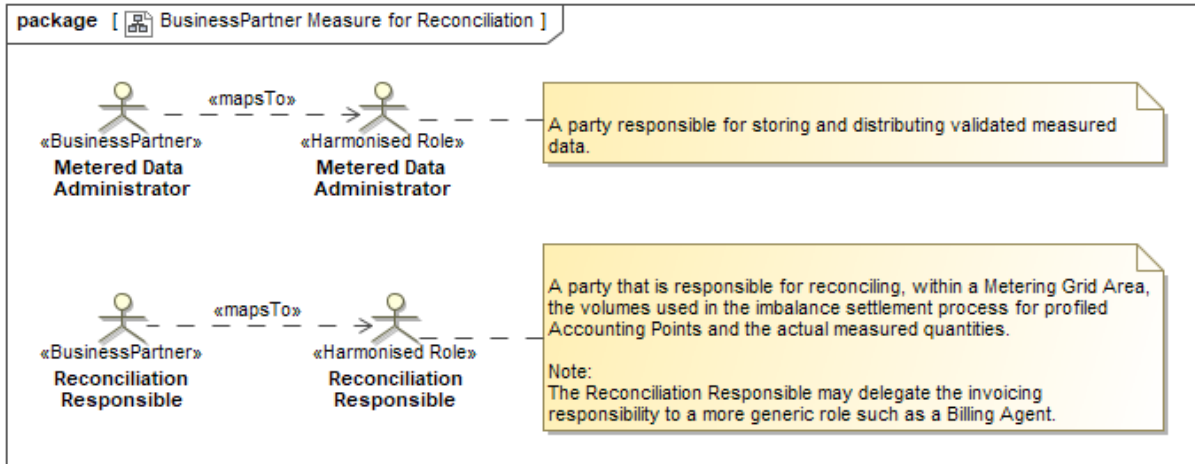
package [ BusinessPartner Measure for Reconciliation ]

«mapsTo»

«BusinessPartner»
Metered Data Administrator

«Harmonised Role»
Metered Data Administrator

A party responsible for storing and distributing validated measured data.

«mapsTo»

«BusinessPartner»
Reconciliation Responsible

«Harmonised Role»
Reconciliation Responsible

A party that is responsible for reconciling, within a Metering Grid Area, the volumes used in the imbalance settlement process for profiled Accounting Points and the actual measured quantities.

Note:
The Reconciliation Responsible may delegate the invoicing responsibility to a more generic role such as a Billing Agent.